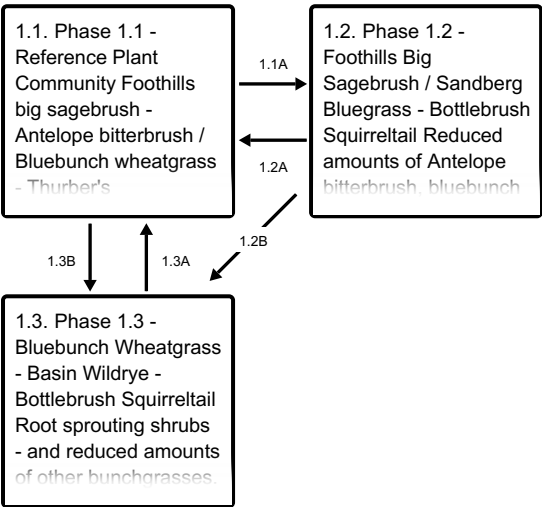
1.1. Phase 1.1 - Reference Plant Community Foothills big sagebrush - Antelope bitterbrush / Bluebunch wheatgrass - Thurber's

1.1A

1.2A

1.2. Phase 1.2 - Foothills Big Sagebrush / Sandberg Bluegrass - Bottlebrush Squirreltail Reduced amounts of Antelope bitterbrush, bluebunch

1.2B

1.3B

1.3A

1.3. Phase 1.3 - Bluebunch Wheatgrass - Basin Wildrye - Bottlebrush Squirreltail Root sprouting shrubs - and reduced amounts of other bunchgrasses.